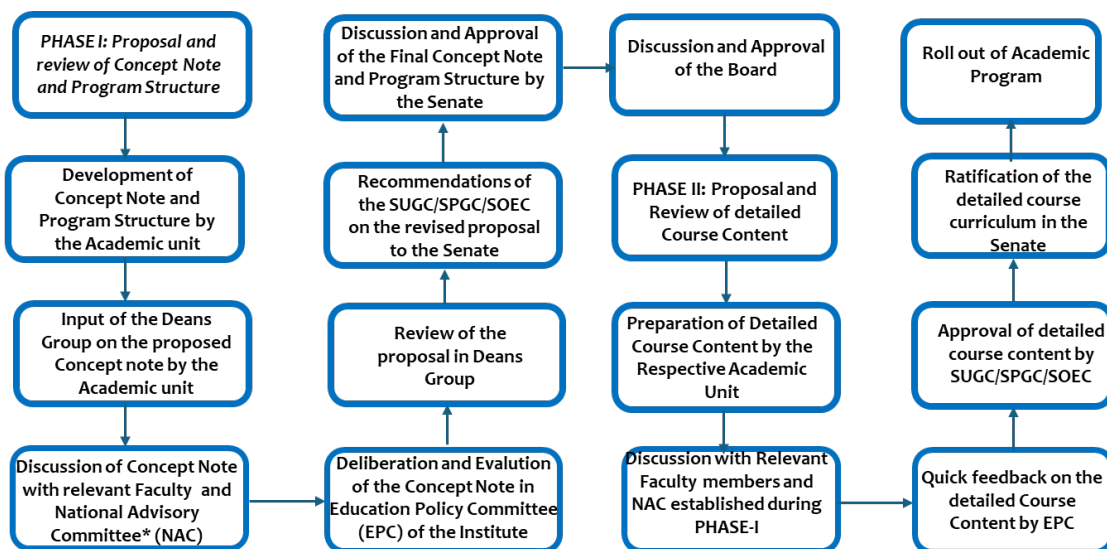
PHASE I: Proposal and review of Concept Note and Program Structure

Development of Concept Note and Program Structure by the Academic unit

Input of the Deans Group on the proposed Concept note by the Academic unit

Discussion of Concept Note with relevant Faculty and National Advisory Committee* (NAC)

Deliberation and Evalution of the Concept Note in Education Policy Committee (EPC) of the Institute

Review of the proposal in Deans Group

Recommendations of the SUGC/SPGC/SOEC on the revised proposal to the Senate

Discussion and Approval of the Final Concept Note and Program Structure by the Senate

Discussion and Approval of the Board

PHASE II: Proposal and Review of detailed Course Content

Preparation of Detailed Course Content by the Respective Academic Unit

Discussion with Relevant Faculty members and NAC established during PHASE-I

Quick feedback on the detailed Course Content by EPC

Approval of detailed course content by SUGC/SPGC/SOEC

Ratification of the detailed course curriculum in the Senate

Roll out of Academic Program